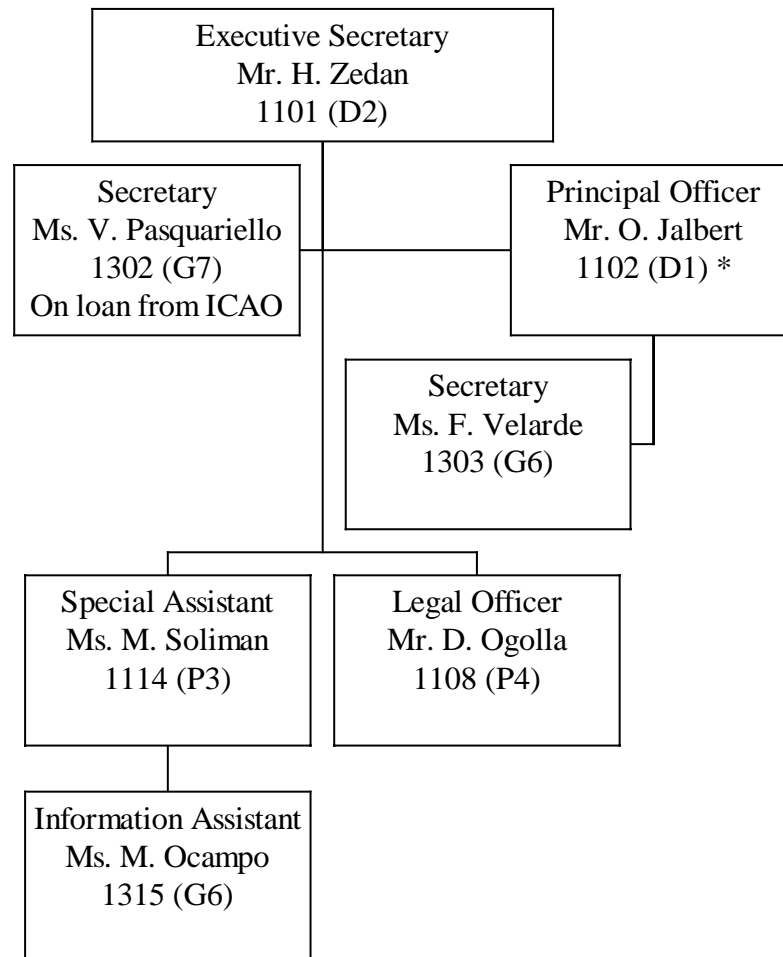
Executive Secretary
Mr. H. Zedan
1101 (D2)

Secretary
Ms. V. Pasquariello
1302 (G7)
On loan from ICAO

Principal Officer
Mr. O. Jalbert
1102 (D1) *

Secretary
Ms. F. Velarde
1303 (G6)

Special Assistant
Ms. M. Soliman
1114 (P3)

Legal Officer
Mr. D. Ogolla
1108 (P4)

Information Assistant
Ms. M. Ocampo
1315 (G6)